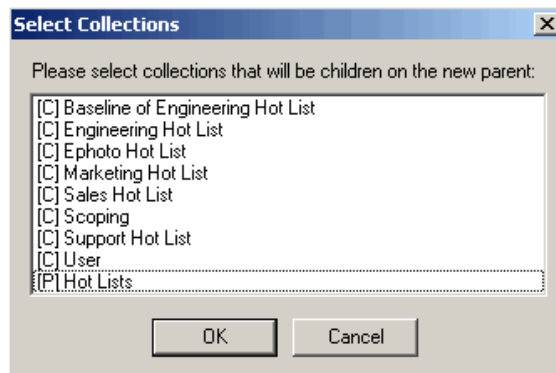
Select Collections

X

Please select collections that will be children on the new parent:

[C] Baseline of Engineering Hot List
[C] Engineering Hot List
[C] Ephoto Hot List
[C] Marketing Hot List
[C] Sales Hot List
[C] Scoping
[C] Support Hot List
[C] User
[P] Hot Lists

OK

Cancel